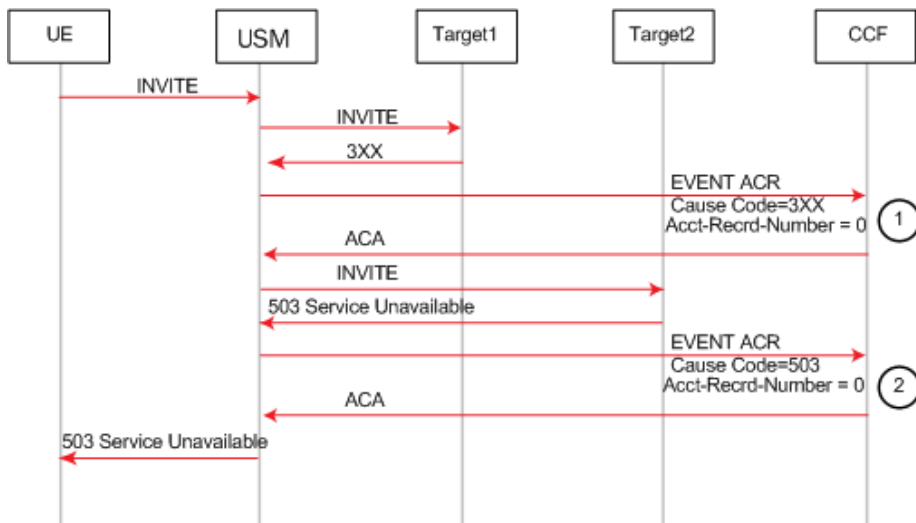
UE

USM

Target1

Target2

CCF

INVITE

INVITE

3XX

EVENT ACR
Cause Code=3XX
Acct-Recrd-Number = 0

1

ACA

INVITE

503 Service Unavailable

EVENT ACR
Cause Code=503
Acct-Recrd-Number = 0

2

ACA

503 Service Unavailable